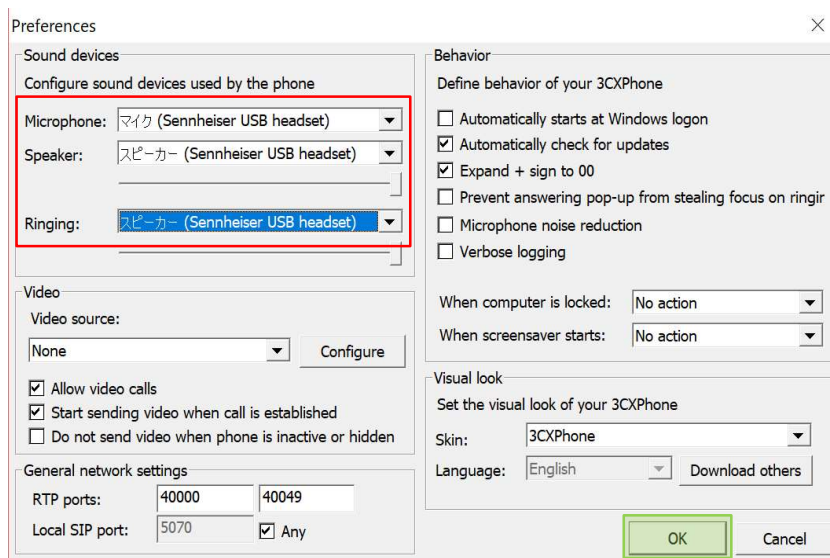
Preferences

Sound devices

Configure sound devices used by the phone

Microphone: マイク (Sennheiser USB headset)

Speaker: スピーカー (Sennheiser USB headset)

Ringing: スピーカー (Sennheiser USB headset)

Video

Video source:

None

Configure

☑ Allow video calls

☑ Start sending video when call is established

☐ Do not send video when phone is inactive or hidden

General network settings

RTP ports: 40000 40049

Local SIP port: 5070 ☑ Any

Behavior

Define behavior of your 3CXPhone

☐ Automatically starts at Windows logon

☑ Automatically check for updates

☑ Expand + sign to 00

☐ Prevent answering pop-up from stealing focus on ringir

☐ Microphone noise reduction

☐ Verbose logging

When computer is locked: No action

When screensaver starts: No action

Visual look

Set the visual look of your 3CXPhone

Skin: 3CXPhone

Language: English

Download others

OK

Cancel